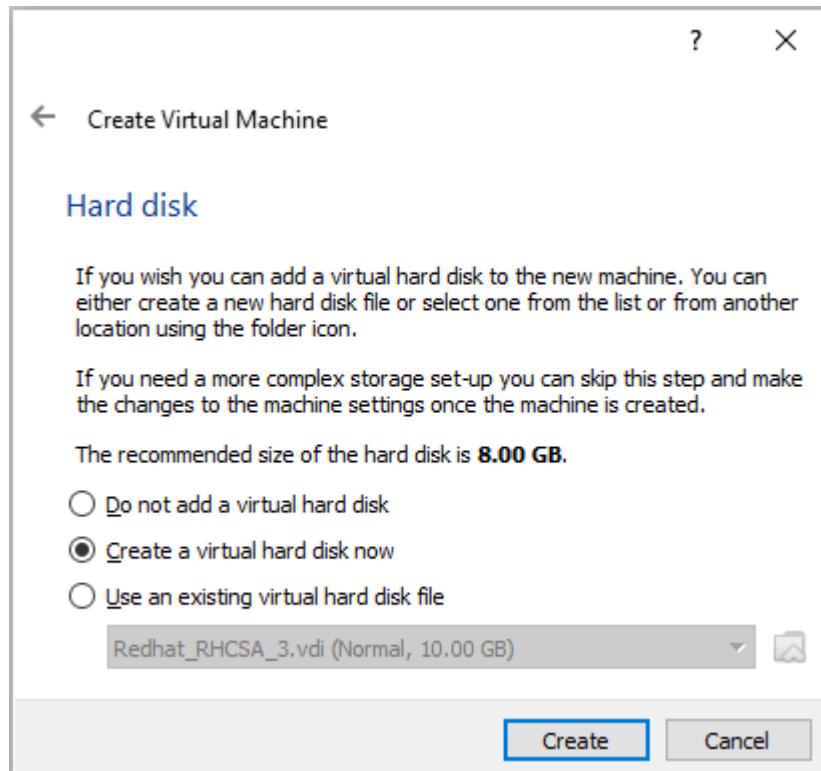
?
×

← Create Virtual Machine

Hard disk

If you wish you can add a virtual hard disk to the new machine. You can either create a new hard disk file or select one from the list or from another location using the folder icon.

If you need a more complex storage set-up you can skip this step and make the changes to the machine settings once the machine is created.

The recommended size of the hard disk is **8.00 GB**.

Do not add a virtual hard disk

Create a virtual hard disk now

Use an existing virtual hard disk file

Redhat_RHCSA_3.vdi (Normal, 10.00 GB)

Create

Cancel